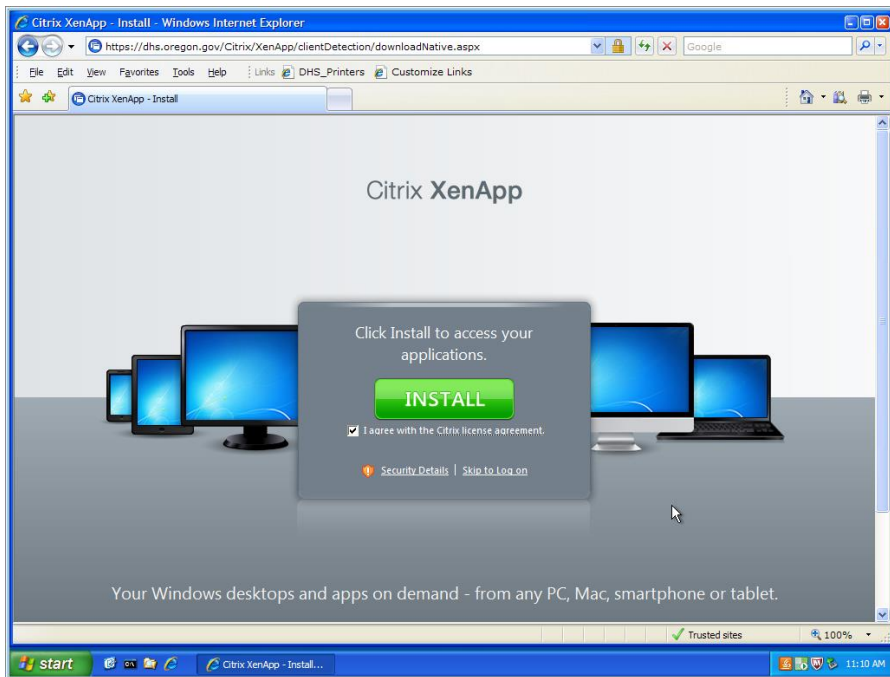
Citrix XenApp - Install - Windows Internet Explorer

https://dhs.oregon.gov/Citrix/XenApp/clientDetection/downloadNative.aspx

Google

File Edit View Favorites Tools Help Links DHS_Printers Customize Links

Citrix XenApp - Install

Citrix XenApp

Click Install to access your applications.

INSTALL

I agree with the Citrix license agreement.

Security Details | Skip to Log on

Your Windows desktops and apps on demand - from any PC, Mac, smartphone or tablet.

Trusted sites 100%

start

Citrix XenApp - Install...

11:10 AM